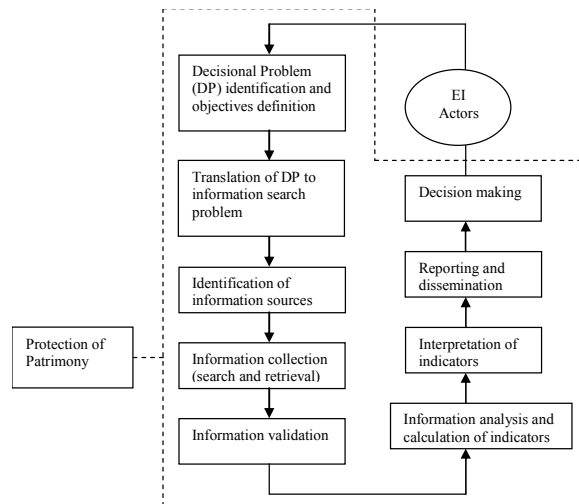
Decisional Problem (DP) identification and objectives definition

Translation of DP to information search problem

Identification of information sources

Information collection (search and retrieval)

Information validation

EI Actors

Decision making

Reporting and dissemination

Interpretation of indicators

Information analysis and calculation of indicators

Protection of Patrimony